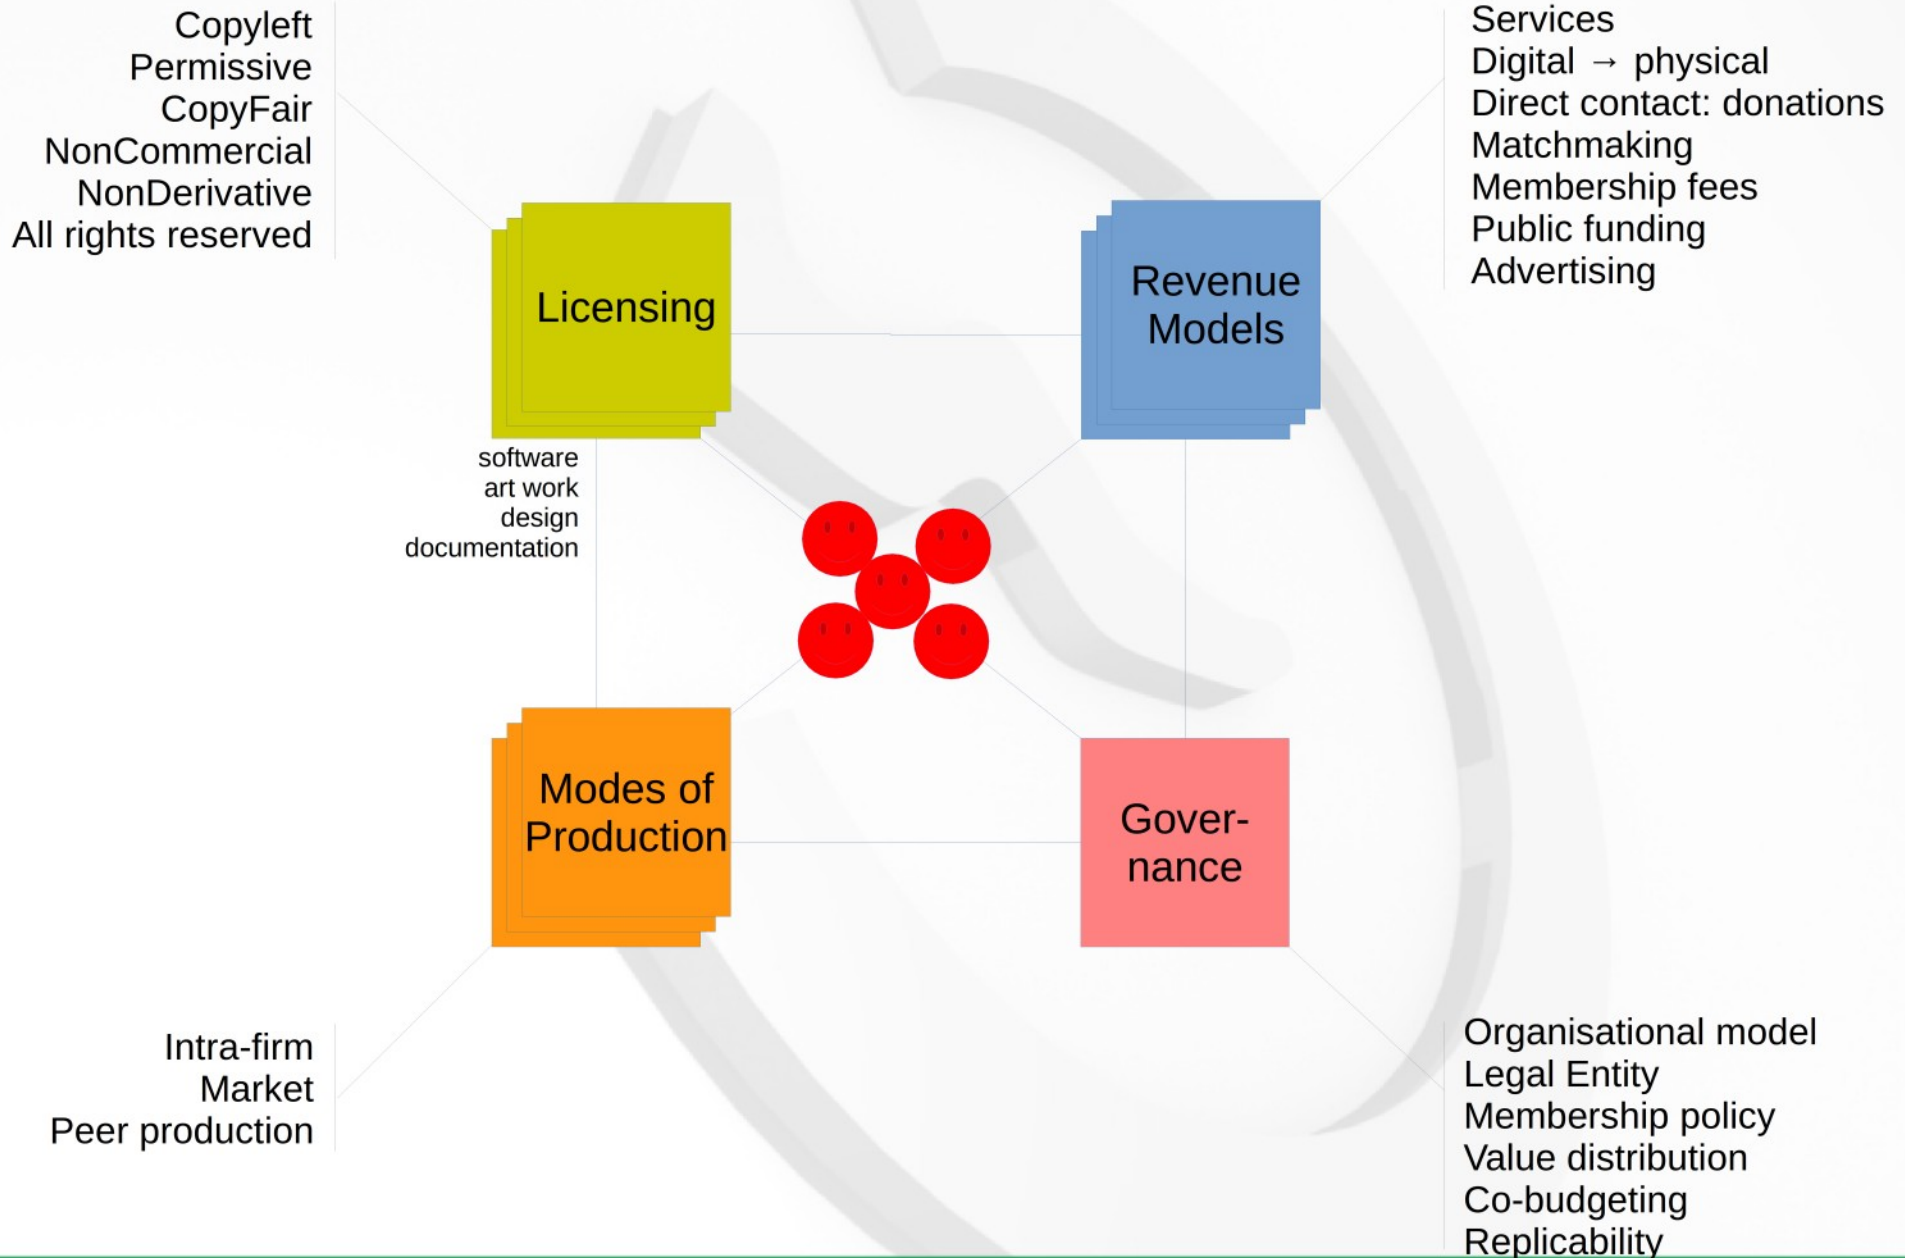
Copyleft
Permissive
CopyFair
NonCommercial
NonDerivative
All rights reserved

Services
Digital → physical
Direct contact: donations
Matchmaking
Membership fees
Public funding
Advertising

Licensing

Revenue Models

software
art work
design
documentation

Modes of Production

Gover-nance

Intra-firm
Market
Peer production

Organisational model
Legal Entity
Membership policy
Value distribution
Co-budgeting
Replicability